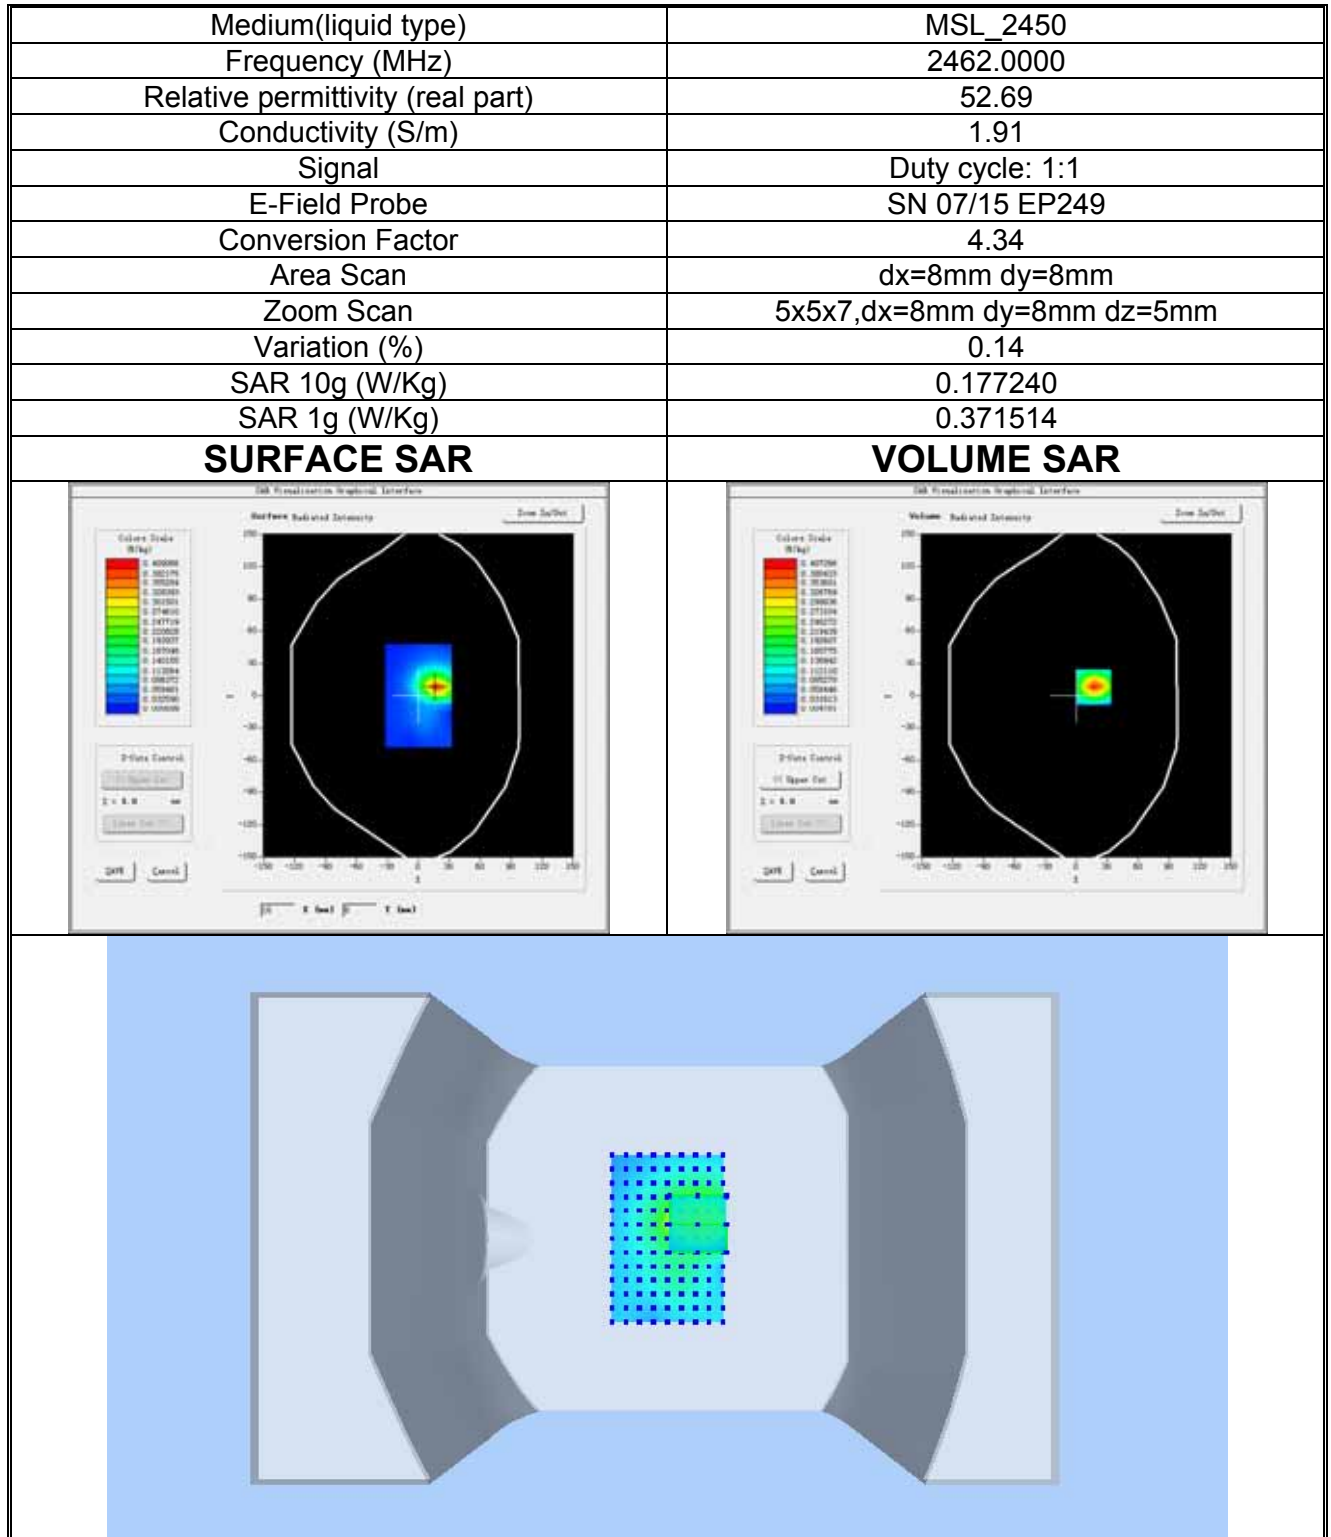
| Medium(liquid type) | MSL_2450 |
|---|---|
| Frequency (MHz) | 2462.0000 |
| Relative permittivity (real part) | 52.69 |
| Conductivity (S/m) | 1.91 |
| Signal | Duty cycle: 1:1 |
| E-Field Probe | SN 07/15 EP249 |
| Conversion Factor | 4.34 |
| Area Scan | dx=8mm dy=8mm |
| Zoom Scan | 5x5x7,dx=8mm dy=8mm dz=5mm |
| Variation (%) | 0.14 |
| SAR 10g (W/Kg) | 0.177240 |
| SAR 1g (W/Kg) | 0.371514 |
| **SURFACE SAR** | **VOLUME SAR** |

SAR Visualisation Graphical Interface
Surface Radiated Intensity
Zoom In/Out
Colors Scale (W/kg)
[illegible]
Z-Cuts Control
Upper Cut
Z = 0.0 mm
Lower Cut
SAVE Cancel
X (mm) Y (mm)

SAR Visualisation Graphical Interface
Volume Radiated Intensity
Zoom In/Out
Colors Scale (W/kg)
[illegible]
Z-Cuts Control
Upper Cut
Z = 0.0 mm
Lower Cut
SAVE Cancel